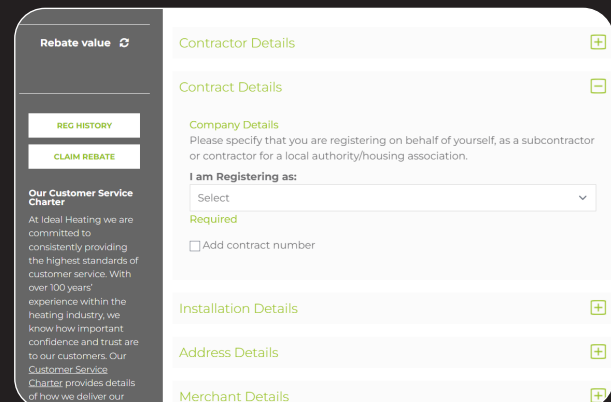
Rebate value

REG HISTORY

CLAIM REBATE

Our Customer Service Charter

At Ideal Heating we are committed to consistently providing the highest standards of customer service. With over 100 years' experience within the heating industry, we know how important confidence and trust are to our customers. Our Customer Service Charter provides details of how we deliver our

Contractor Details

Contract Details

Company Details
Please specify that you are registering on behalf of yourself, as a subcontractor or contractor for a local authority/housing association.

I am Registering as:

Select

Required

Add contract number

Installation Details

Address Details

Merchant Details